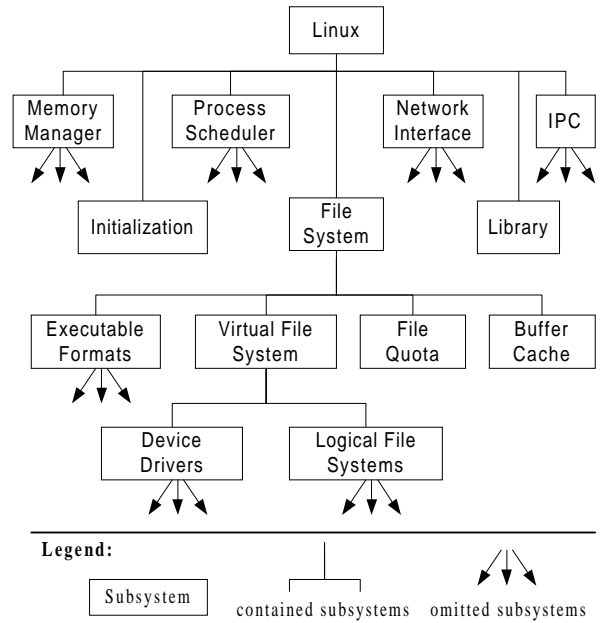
Linux

Memory Manager

Process Scheduler

Network Interface

IPC

Initialization

File System

Library

Executable Formats

Virtual File System

File Quota

Buffer Cache

Device Drivers

Logical File Systems

Legend:

Subsystem

contained subsystems

omitted subsystems